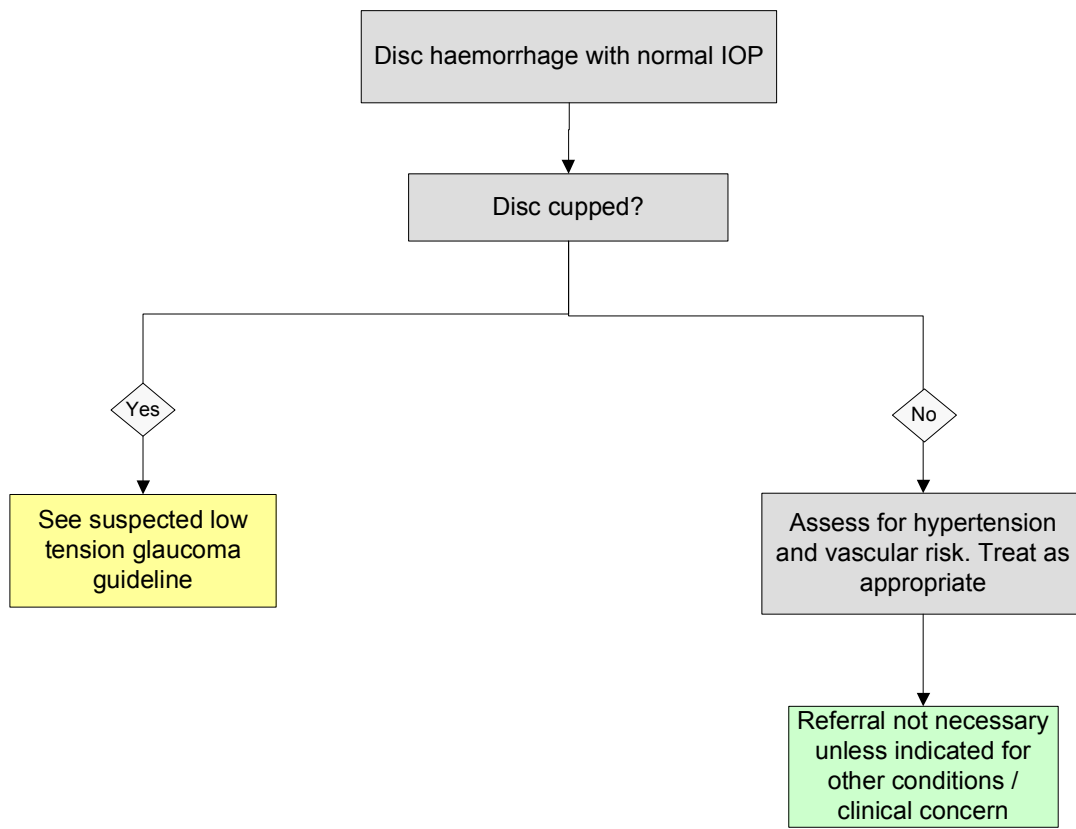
Disc haemorrhage with normal IOP

Disc cupped?

Yes

No

See suspected low tension glaucoma guideline

Assess for hypertension and vascular risk. Treat as appropriate

Referral not necessary unless indicated for other conditions / clinical concern